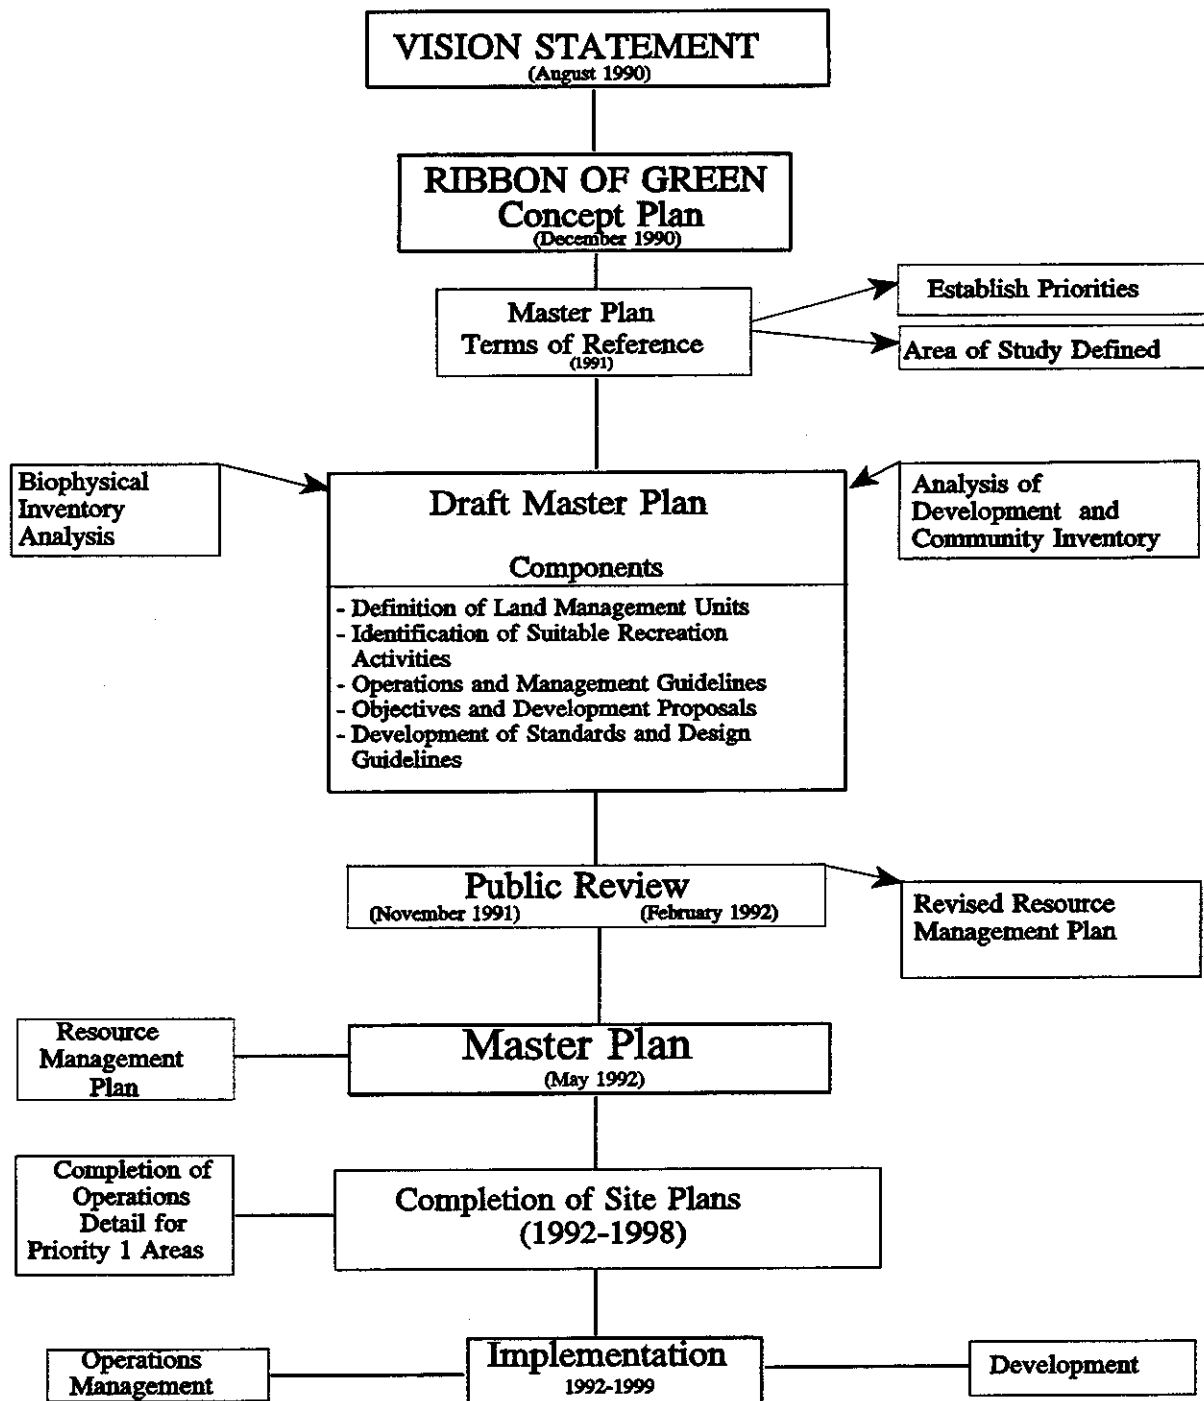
VISION STATEMENT
(August 1990)

RIBBON OF GREEN
Concept Plan
(December 1990)

Master Plan
Terms of Reference
(1991)

Establish Priorities

Area of Study Defined

Biophysical Inventory Analysis

Draft Master Plan

Components

- Definition of Land Management Units
- Identification of Suitable Recreation Activities
- Operations and Management Guidelines
- Objectives and Development Proposals
- Development of Standards and Design Guidelines

Analysis of Development and Community Inventory

Public Review
(November 1991) (February 1992)

Revised Resource Management Plan

Resource Management Plan

Master Plan
(May 1992)

Completion of Operations Detail for Priority 1 Areas

Completion of Site Plans
(1992-1998)

Operations Management

Implementation
1992-1999

Development